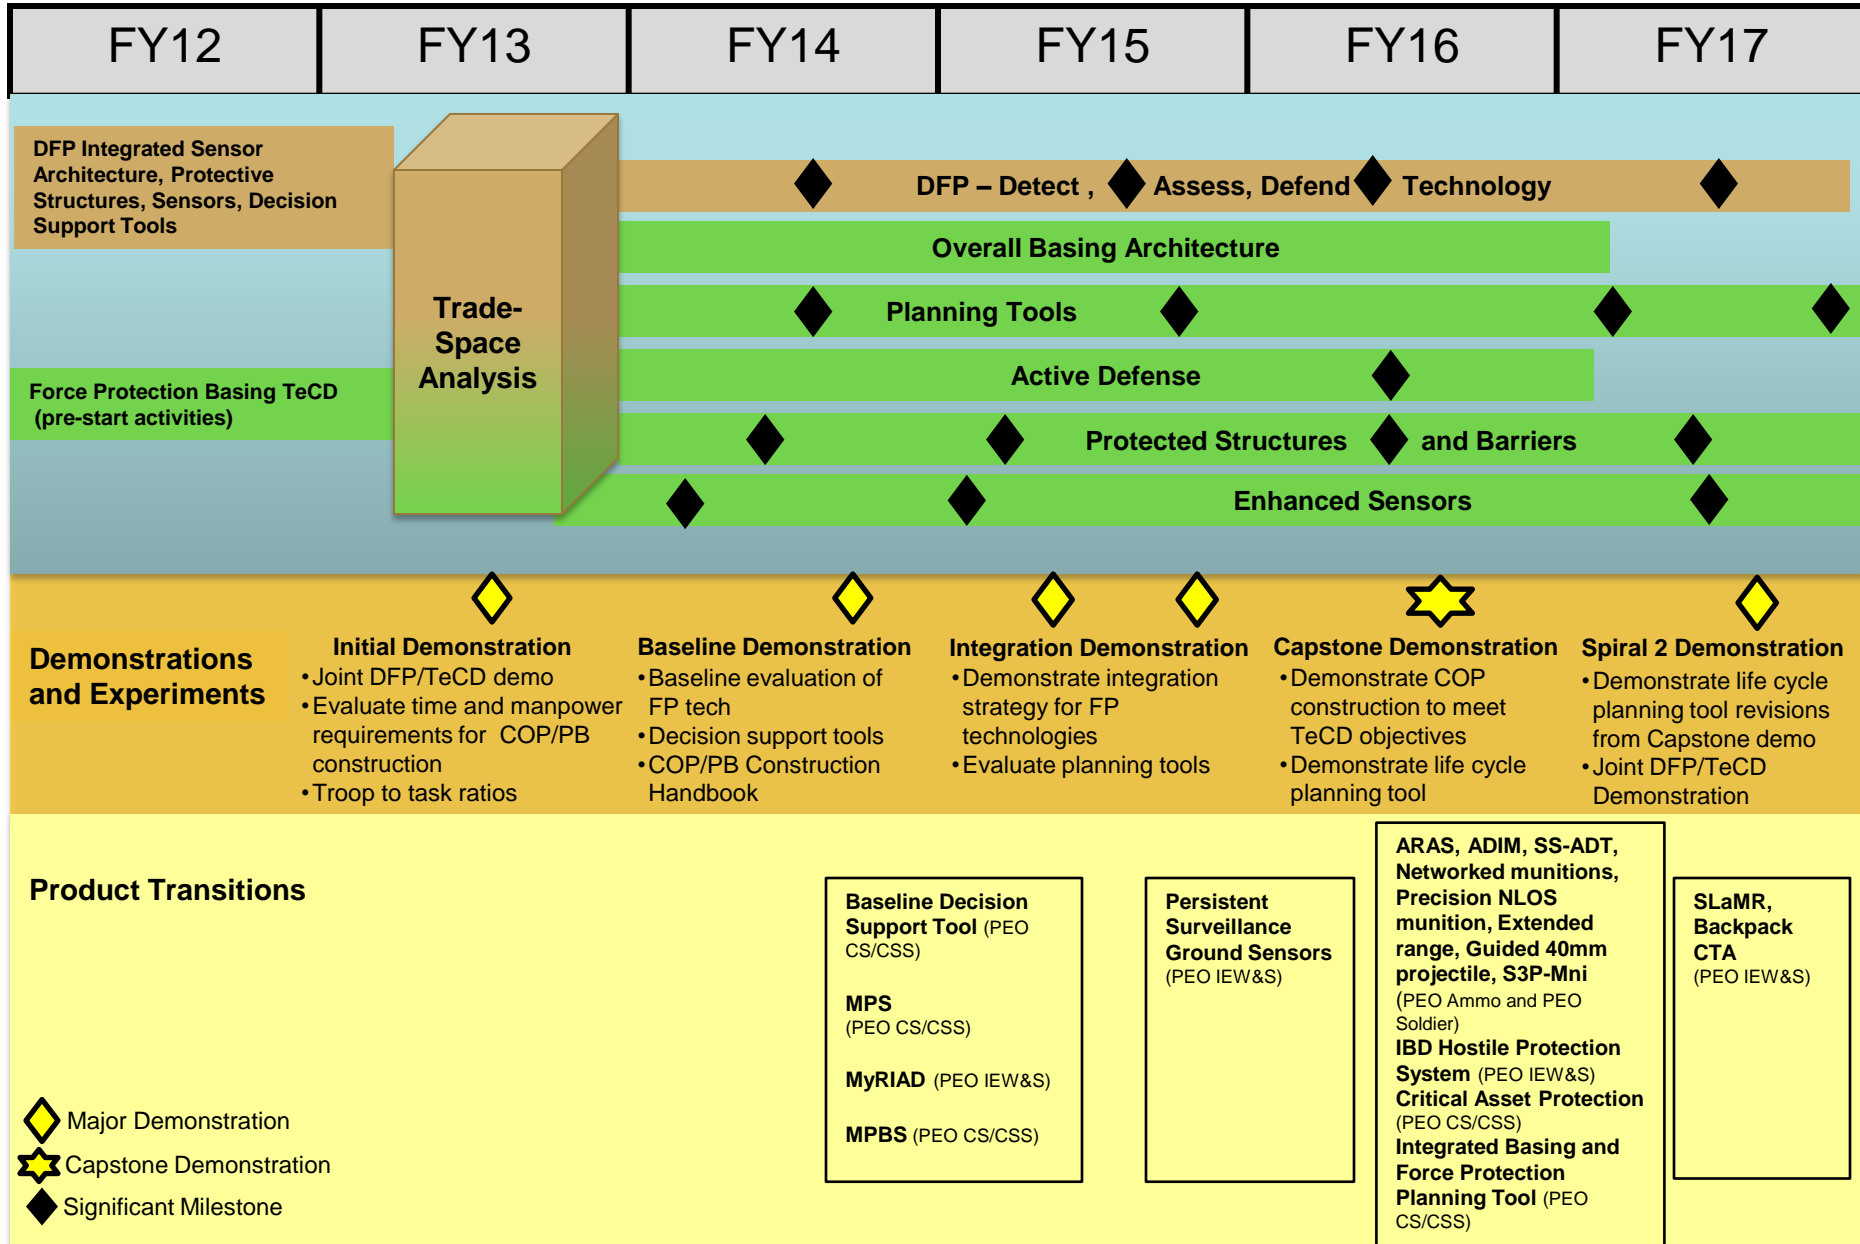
| FY12 | FY13 | FY14 | FY15 | FY16 | FY17 |
|---|---|---|---|---|---|

DFP Integrated Sensor Architecture, Protective Structures, Sensors, Decision Support Tools

Force Protection Basing TeCD (pre-start activities)

Trade-Space Analysis

DFP – Detect , Assess, Defend Technology

Overall Basing Architecture

Planning Tools

Active Defense

Protected Structures and Barriers

Enhanced Sensors

Demonstrations and Experiments

Initial Demonstration
• Joint DFP/TeCD demo
• Evaluate time and manpower requirements for COP/PB construction
• Troop to task ratios

Baseline Demonstration
• Baseline evaluation of FP tech
• Decision support tools
• COP/PB Construction Handbook

Integration Demonstration
• Demonstrate integration strategy for FP technologies
• Evaluate planning tools

Capstone Demonstration
• Demonstrate COP construction to meet TeCD objectives
• Demonstrate life cycle planning tool

Spiral 2 Demonstration
• Demonstrate life cycle planning tool revisions from Capstone demo
• Joint DFP/TeCD Demonstration

Product Transitions

Baseline Decision Support Tool (PEO CS/CSS)

MPS (PEO CS/CSS)

MyRIAD (PEO IEW&S)

MPBS (PEO CS/CSS)

Persistent Surveillance Ground Sensors (PEO IEW&S)

ARAS, ADIM, SS-ADT, Networked munitions, Precision NLOS munition, Extended range, Guided 40mm projectile, S3P-Mni (PEO Ammo and PEO Soldier)
IBD Hostile Protection System (PEO IEW&S)
Critical Asset Protection (PEO CS/CSS)
Integrated Basing and Force Protection Planning Tool (PEO CS/CSS)

SLaMR, Backpack CTA (PEO IEW&S)

Major Demonstration
Capstone Demonstration
Significant Milestone